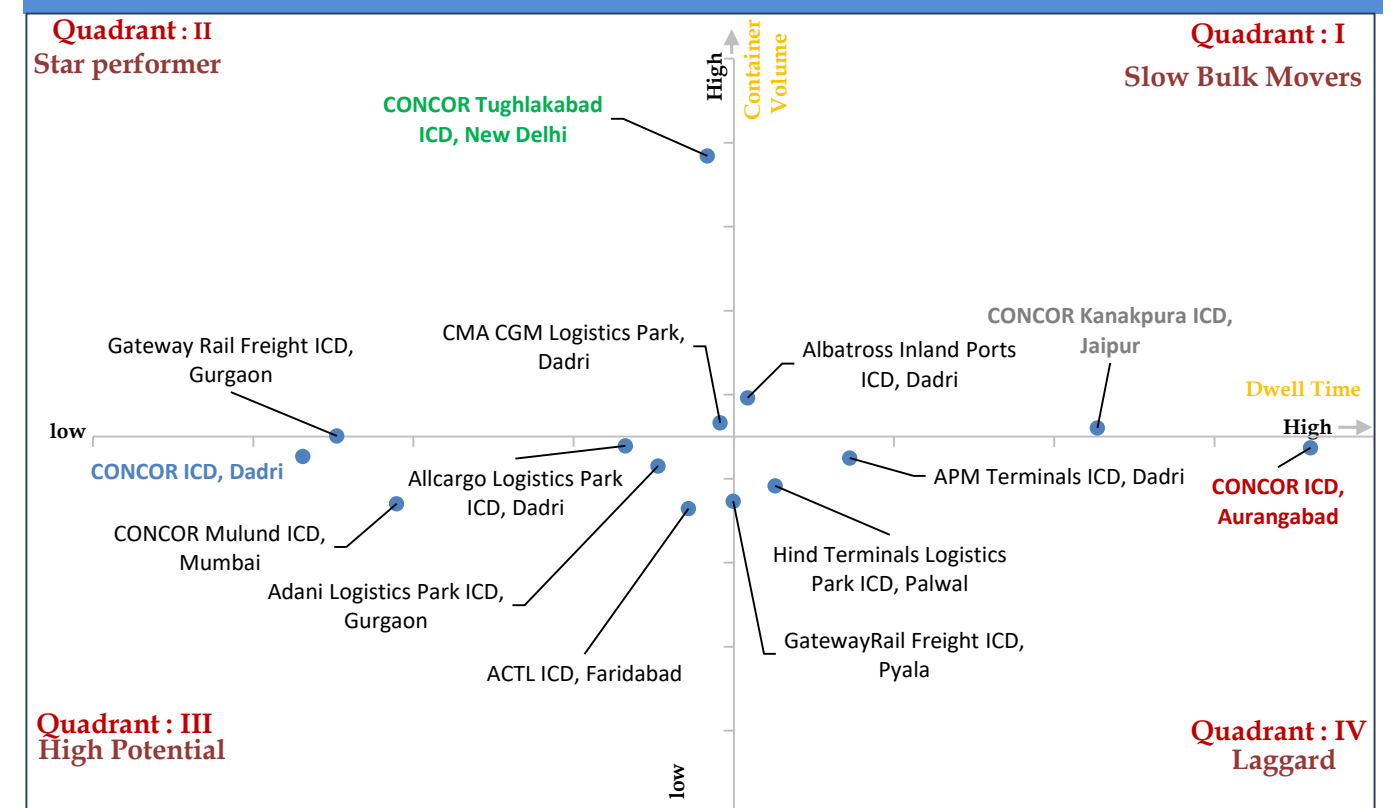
Quadrant : II
Star performer

High
Container Volume

Quadrant : I
Slow Bulk Movers

CONCOR Tughlakabad ICD, New Delhi

CMA CGM Logistics Park, Dadri

Albatross Inland Ports ICD, Dadri

CONCOR Kanakpura ICD, Jaipur

Gateway Rail Freight ICD, Gurgaon

Dwell Time

low

High

CONCOR ICD, Dadri

Allcargo Logistics Park ICD, Dadri

APM Terminals ICD, Dadri

CONCOR ICD, Aurangabad

CONCOR Mulund ICD, Mumbai

Adani Logistics Park ICD, Gurgaon

Hind Terminals Logistics Park ICD, Palwal

GatewayRail Freight ICD, Pyala

ACTL ICD, Faridabad

Quadrant : III
High Potential

low

Quadrant : IV
Laggard